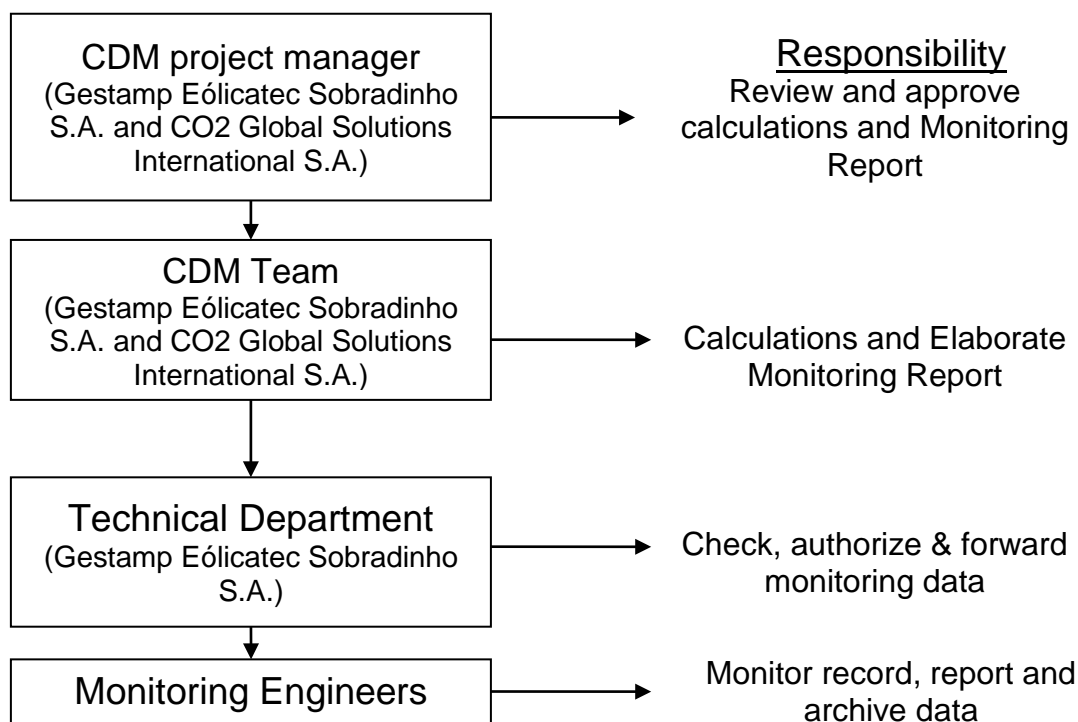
CDM project manager
(Gestamp Eólicatec Sobradinho S.A. and CO2 Global Solutions International S.A.)

Responsibility
Review and approve calculations and Monitoring Report

CDM Team
(Gestamp Eólicatec Sobradinho S.A. and CO2 Global Solutions International S.A.)

Calculations and Elaborate Monitoring Report

Technical Department
(Gestamp Eólicatec Sobradinho S.A.)

Check, authorize & forward monitoring data

Monitoring Engineers

Monitor record, report and archive data